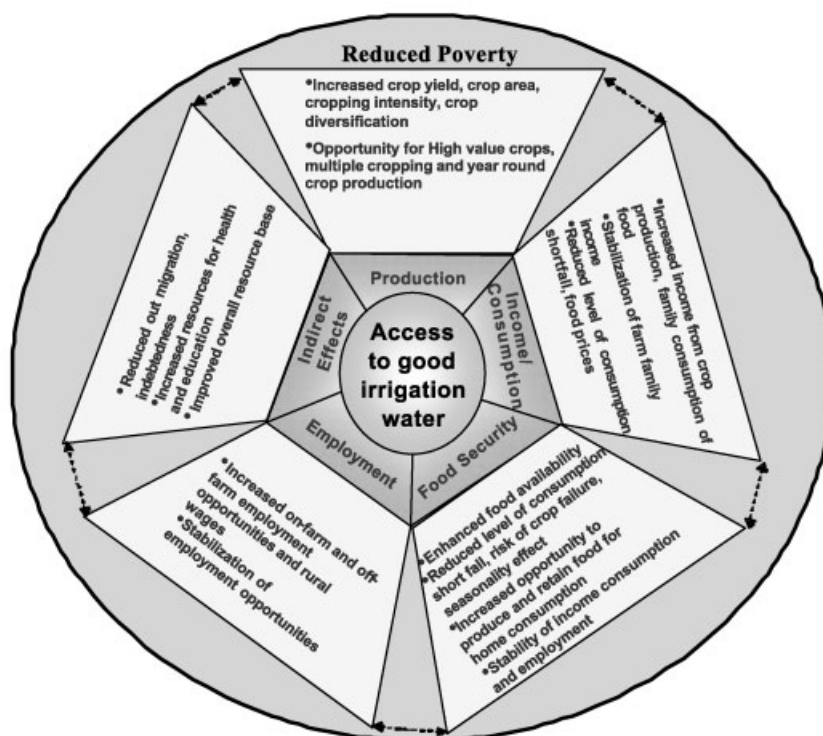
Reduced Poverty

•Increased crop yield, crop area, cropping intensity, crop diversification

•Opportunity for High value crops, multiple cropping and year round crop production

•Increased income from crop production, family consumption of food

•Stabilization of farm family income

•Reduced level of consumption shortfall, food prices

•Enhanced food availability

•Reduced level of consumption short fall, risk of crop failure, seasonality effect

•Increased opportunity to produce and retain food for home consumption

•Stability of income consumption and employment

•Increased on-farm and off-farm employment opportunities and rural wages

•Stabilization of employment opportunities

•Reduced out migration, indebtedness

•Increased resources for health and education

•Improved overall resource base

Production

Income/ Consumption

Food Security

Employment

Indirect Effects

Access to good irrigation water